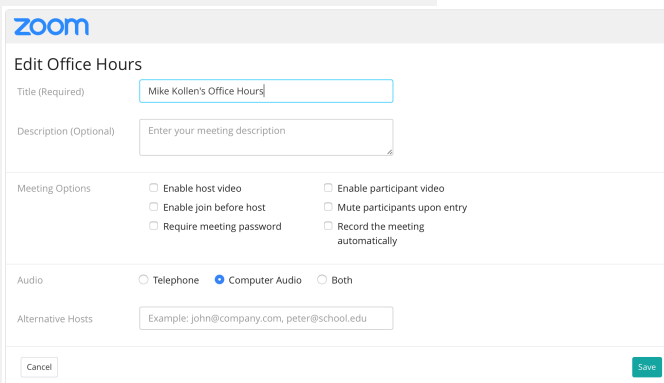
zoom

Edit Office Hours

Title (Required) Mike Kollen's Office Hours

Description (Optional) Enter your meeting description

Meeting Options
Enable host video
Enable participant video
Enable join before host
Mute participants upon entry
Require meeting password
Record the meeting automatically

Audio Telephone Computer Audio Both

Alternative Hosts Example: john@company.com, peter@school.edu

Cancel

Save